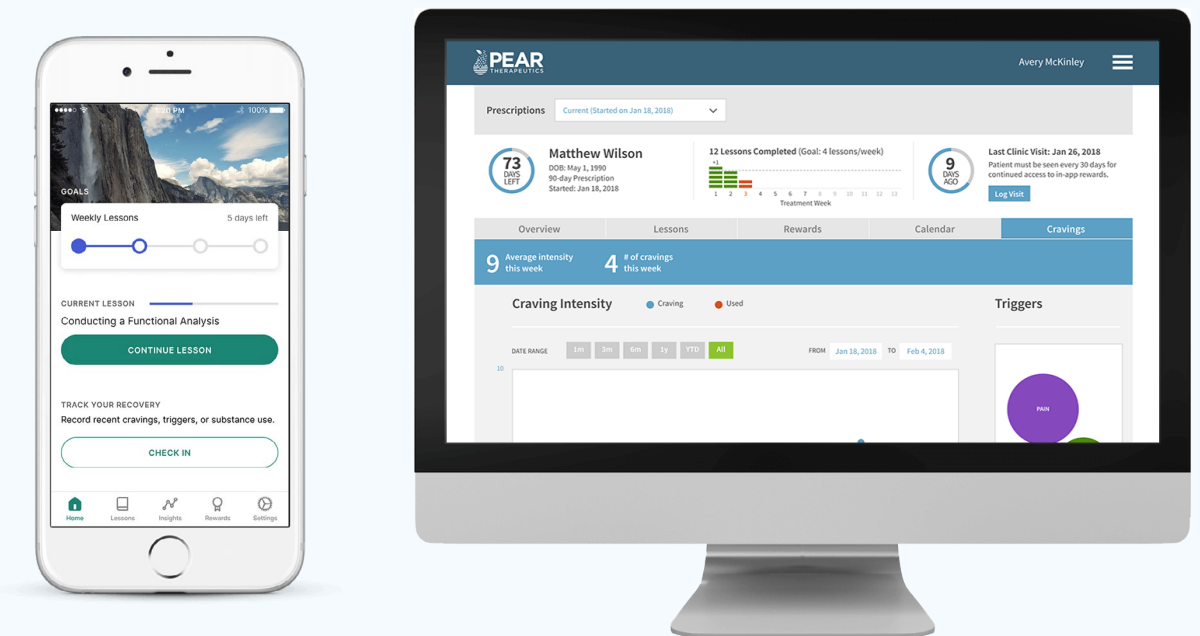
•••• 5:20 PM 100%

GOALS

Weekly Lessons 5 days left

CURRENT LESSON

Conducting a Functional Analysis

CONTINUE LESSON

TRACK YOUR RECOVERY

Record recent cravings, triggers, or substance use.

CHECK IN

Home Lessons Insights Rewards Settings

PEAR THERAPEUTICS

Avery McKinley

Prescriptions Current (Started on Jan 18, 2018)

73 DAYS LEFT

Matthew Wilson
DOB: May 1, 1990
90-day Prescription
Started: Jan 18, 2018

12 Lessons Completed (Goal: 4 lessons/week)
+1
1 2 3 4 5 6 7 8 9 10 11 12 13
Treatment Week

9 DAYS AGO

Last Clinic Visit: Jan 26, 2018
Patient must be seen every 30 days for continued access to in-app rewards.
Log Visit

| Overview | Lessons | Rewards | Calendar | Cravings |
|---|---|---|---|---|

9 Average intensity this week

4 # of cravings this week

Craving Intensity ● Craving ● Used

Triggers

DATE RANGE 1m 3m 6m 1y YTD All

FROM Jan 18, 2018 TO Feb 4, 2018

10

PAIN